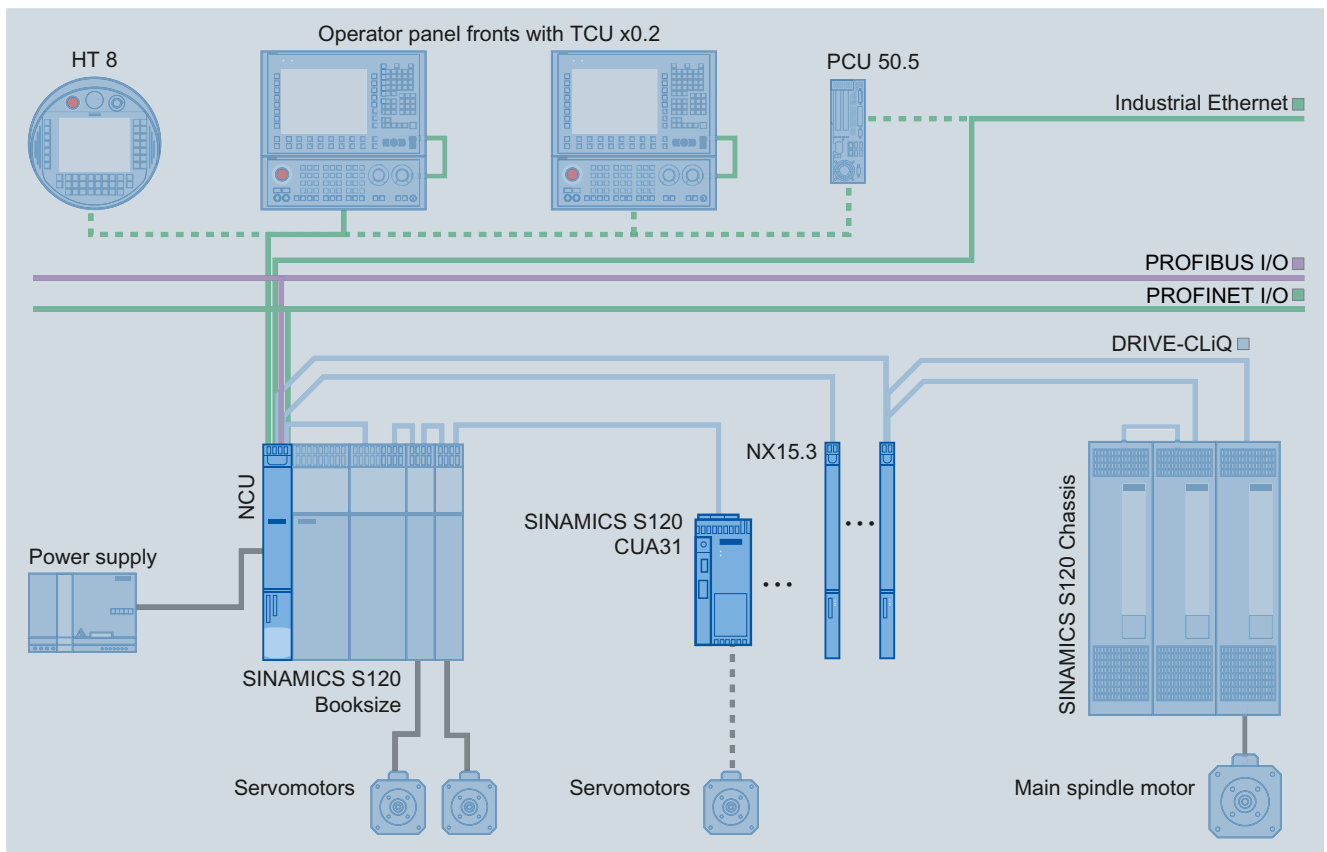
Operator panel fronts with TCU x0.2

HT 8

PCU 50.5

Industrial Ethernet

PROFIBUS I/O

PROFINET I/O

DRIVE-CLiQ

NX15.3

NCU

SINAMICS S120
CUA31

SINAMICS S120 Chassis

Power supply

SINAMICS S120
Booksize

Servomotors

Servomotors

Main spindle motor